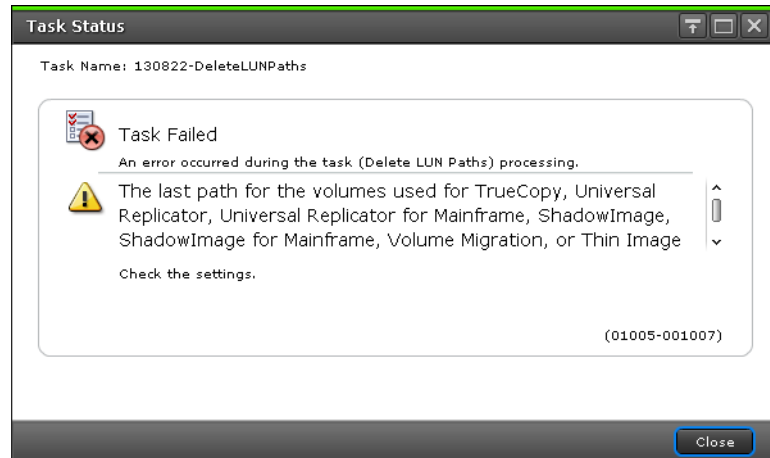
Task Status

Task Name: 130822-DeleteLUNPaths

Task Failed

An error occurred during the task (Delete LUN Paths) processing.

The last path for the volumes used for TrueCopy, Universal Replicator, Universal Replicator for Mainframe, ShadowImage, ShadowImage for Mainframe, Volume Migration, or Thin Image

Check the settings.

(01005-001007)

Close